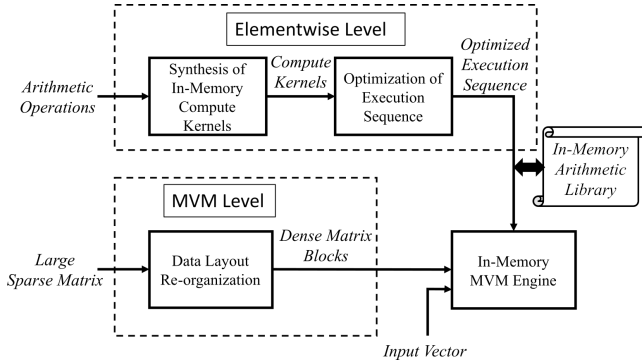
Elementwise Level

Arithmetic Operations

Synthesis of In-Memory Compute Kernels

Compute Kernels

Optimization of Execution Sequence

Optimized Execution Sequence

In-Memory Arithmetic Library

MVM Level

Large Sparse Matrix

Data Layout Re-organization

Dense Matrix Blocks

In-Memory MVM Engine

Input Vector